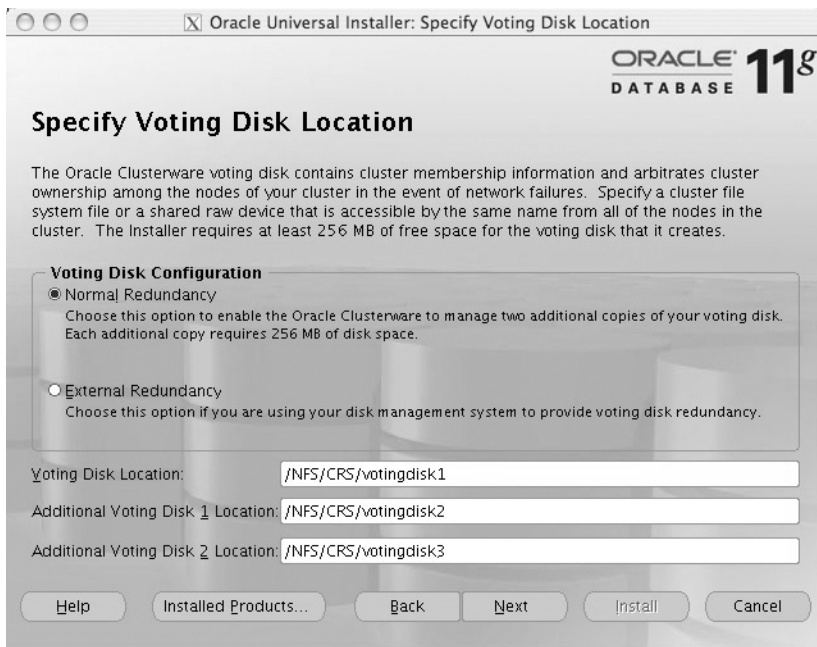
X Oracle Universal Installer: Specify Voting Disk Location

ORACLE DATABASE $11^g$

Specify Voting Disk Location

The Oracle Clusterware voting disk contains cluster membership information and arbitrates cluster ownership among the nodes of your cluster in the event of network failures. Specify a cluster file system file or a shared raw device that is accessible by the same name from all of the nodes in the cluster. The Installer requires at least 256 MB of free space for the voting disk that it creates.

Voting Disk Configuration

Normal Redundancy
Choose this option to enable the Oracle Clusterware to manage two additional copies of your voting disk. Each additional copy requires 256 MB of disk space.

External Redundancy
Choose this option if you are using your disk management system to provide voting disk redundancy.

Voting Disk Location: /NFS/CRS/votingdisk1

Additional Voting Disk 1 Location: /NFS/CRS/votingdisk2

Additional Voting Disk 2 Location: /NFS/CRS/votingdisk3

Help | Installed Products... | Back | Next | Install | Cancel